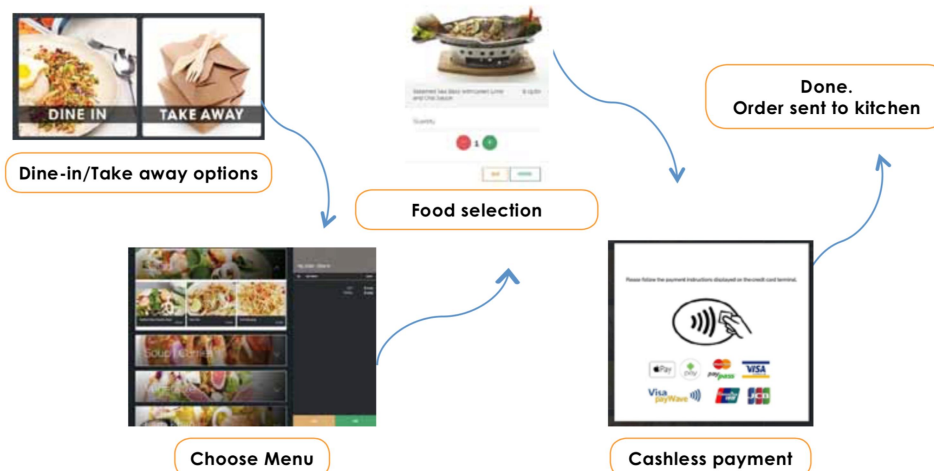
DINE IN
TAKE AWAY

Dine-in/Take away options

Steamed Sea Bass with Lime and Chili Sauce

Quantity

1

Food selection

Done.
Order sent to kitchen

Choose Menu

Soup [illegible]

Please follow the payment instructions displayed on the credit card terminal.

Pay
Pay
PayPass
VISA
Visa payWave
JCB

Cashless payment